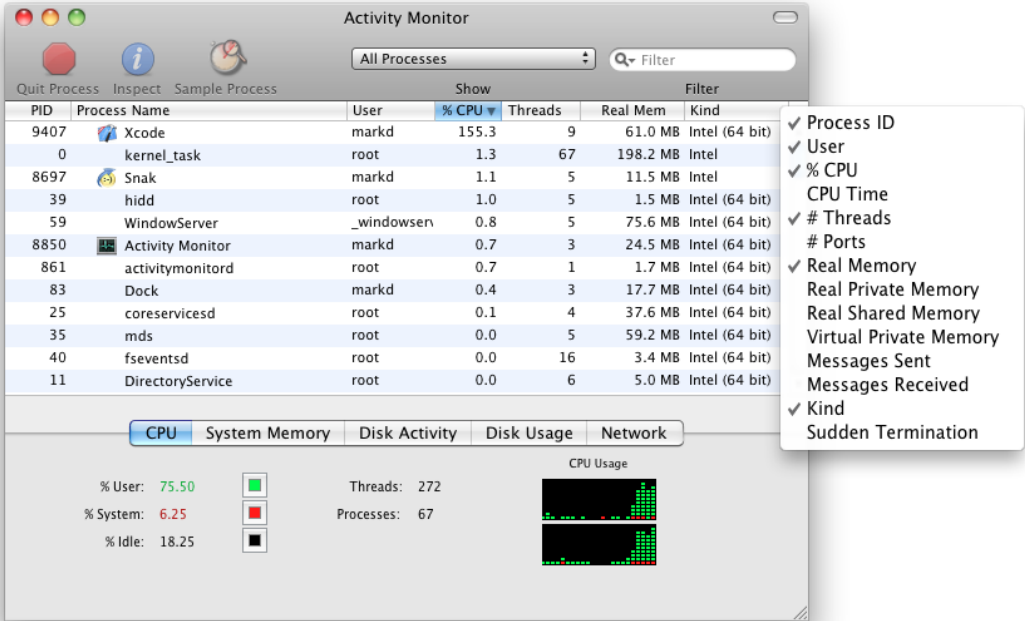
Activity Monitor

Quit Process Inspect Sample Process

All Processes

Show

Filter

Filter

| PID | Process Name | User | % CPU | Threads | Real Mem | Kind |
|---|---|---|---|---|---|---|
| 9407 | Xcode | markd | 155.3 | 9 | 61.0 MB | Intel (64 bit) |
| 0 | kernel_task | root | 1.3 | 67 | 198.2 MB | Intel |
| 8697 | Snak | markd | 1.3 | 5 | 11.5 MB | Intel |
| 39 | hidd | root | 1.0 | 5 | 1.5 MB | Intel (64 bit) |
| 59 | WindowServer | _windowser | 0.8 | 5 | 75.6 MB | Intel (64 bit) |
| 8850 | Activity Monitor | markd | 0.7 | 3 | 24.5 MB | Intel (64 bit) |
| 861 | activitymonitord | root | 0.7 | 1 | 1.7 MB | Intel (64 bit) |
| 83 | Dock | markd | 0.4 | 3 | 17.7 MB | Intel (64 bit) |
| 25 | coreservicesd | root | 0.1 | 4 | 37.6 MB | Intel (64 bit) |
| 35 | mds | root | 0.0 | 5 | 59.2 MB | Intel (64 bit) |
| 40 | fseventsd | root | 0.0 | 16 | 3.4 MB | Intel (64 bit) |
| 11 | DirectoryService | root | 0.0 | 6 | 5.0 MB | Intel (64 bit) |

✓ Process ID
✓ User
✓ % CPU
CPU Time
✓ # Threads
# Ports
✓ Real Memory
Real Private Memory
Real Shared Memory
Virtual Private Memory
Messages Sent
Messages Received
✓ Kind
Sudden Termination

CPU System Memory Disk Activity Disk Usage Network

% User: 75.50
% System: 6.25
% Idle: 18.25

Threads: 272
Processes: 67

CPU Usage